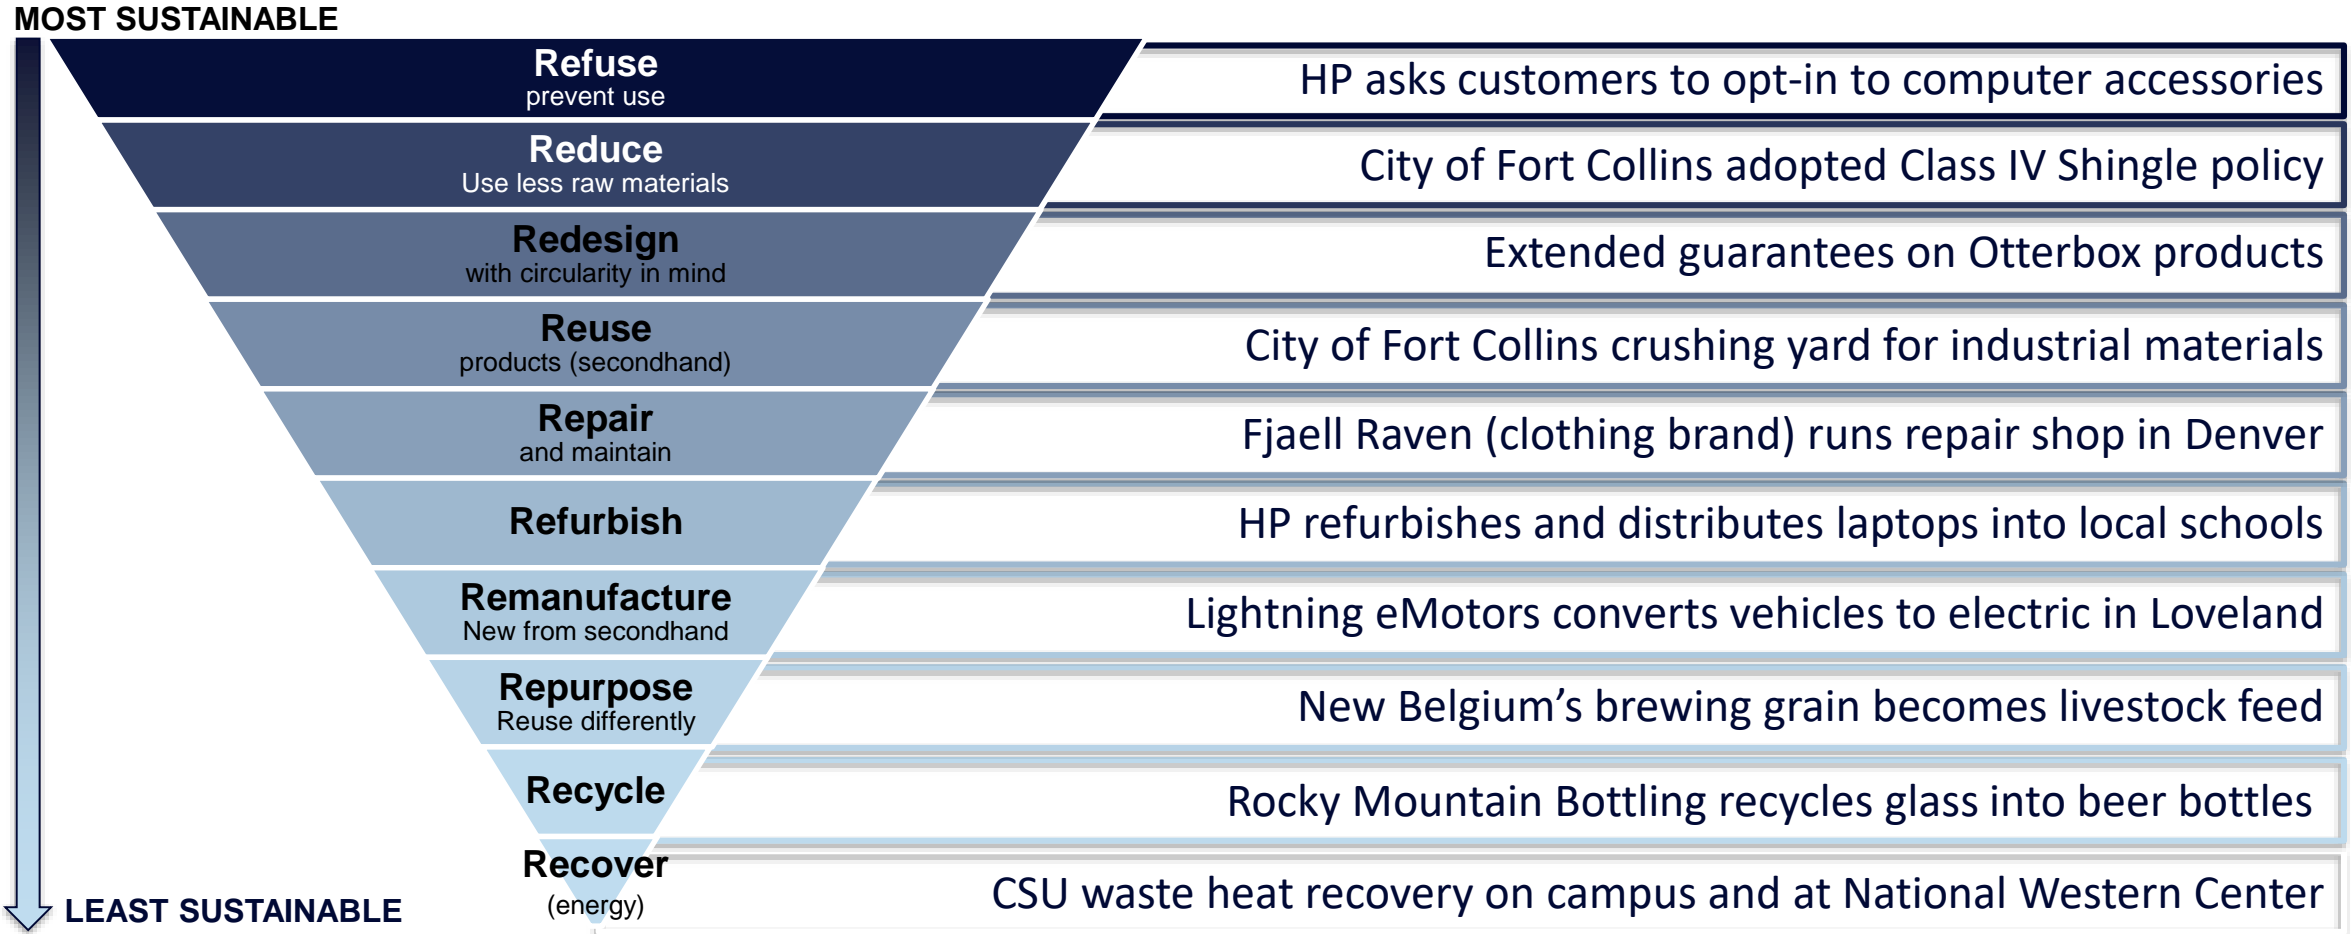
MOST SUSTAINABLE

Refuse
prevent use

HP asks customers to opt-in to computer accessories

Reduce
Use less raw materials

City of Fort Collins adopted Class IV Shingle policy

Redesign
with circularity in mind

Extended guarantees on Otterbox products

Reuse
products (secondhand)

City of Fort Collins crushing yard for industrial materials

Repair
and maintain

Fjaell Raven (clothing brand) runs repair shop in Denver

Refurbish

HP refurbishes and distributes laptops into local schools

Remanufacture
New from secondhand

Lightning eMotors converts vehicles to electric in Loveland

Repurpose
Reuse differently

New Belgium's brewing grain becomes livestock feed

Recycle

Rocky Mountain Bottling recycles glass into beer bottles

Recover
(energy)

CSU waste heat recovery on campus and at National Western Center

LEAST SUSTAINABLE